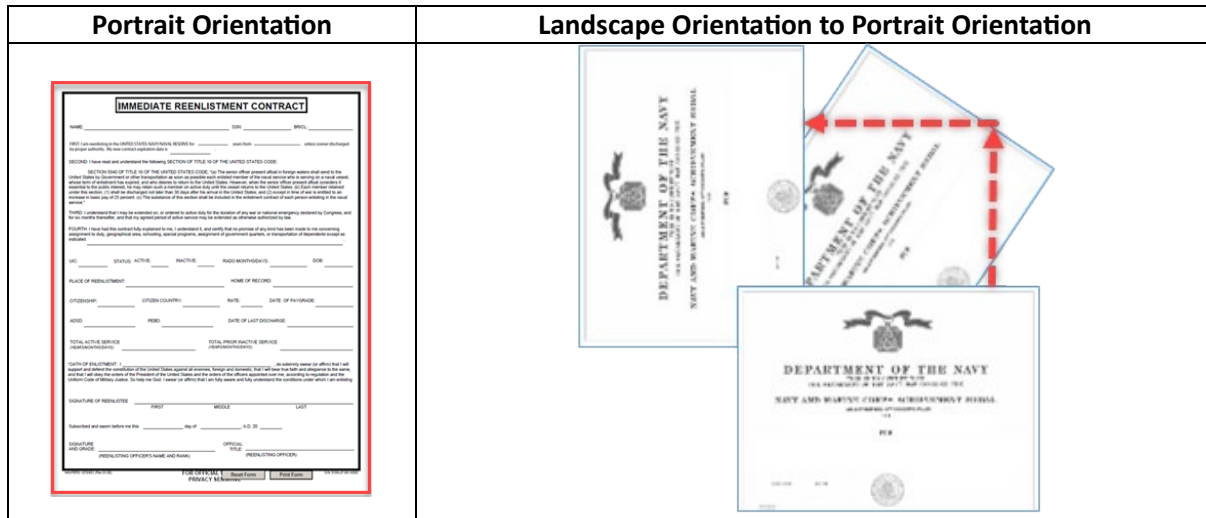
| Portrait Orientation | Landscape Orientation to Portrait Orientation |
|---|---|
| IMMEDIATE REENLISTMENT CONTRACT | DEPARTMENT OF THE NAVY |

NAME: SSN: BR/CL:

FIRST: I am reenlisting in the UNITED STATES NAVY/NAVAL RESERVE for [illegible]

SECOND: I have read and understand the following SECTION OF TITLE 10 OF THE UNITED STATES CODE:

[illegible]

THIRD: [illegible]

FOURTH: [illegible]

UIC: STATUS: ACTIVE: INACTIVE: RADIO MONTHS/DAYS: DOB:

PLACE OF REENLISTMENT: HOME OF RECORD:

CITIZENSHIP: CITIZEN COUNTRY: RATE: DATE OF PAYGRADE:

ADSD: PEBD: DATE OF LAST DISCHARGE:

TOTAL ACTIVE SERVICE (YEARS/MONTHS/DAYS) TOTAL PRIOR INACTIVE SERVICE (YEARS/MONTHS/DAYS)

OATH OF ENLISTMENT: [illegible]

SIGNATURE OF REENLISTEE FIRST MIDDLE LAST

Subscribed and sworn before me this day of A.D. 20

SIGNATURE AND GRADE: (REENLISTING OFFICER'S NAME AND RANK) OFFICIAL TITLE: (REENLISTING OFFICER)

FOR OFFICIAL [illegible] PRIVACY SENSITIVE

Reset Form Print Form

DEPARTMENT OF THE NAVY

NAVY AND MARINE CORPS ACHIEVEMENT MEDAL

DEPARTMENT OF THE NAVY

NAVY AND MARINE CORPS ACHIEVEMENT MEDAL

DEPARTMENT OF THE NAVY

NAVY AND MARINE CORPS ACHIEVEMENT MEDAL

FOR